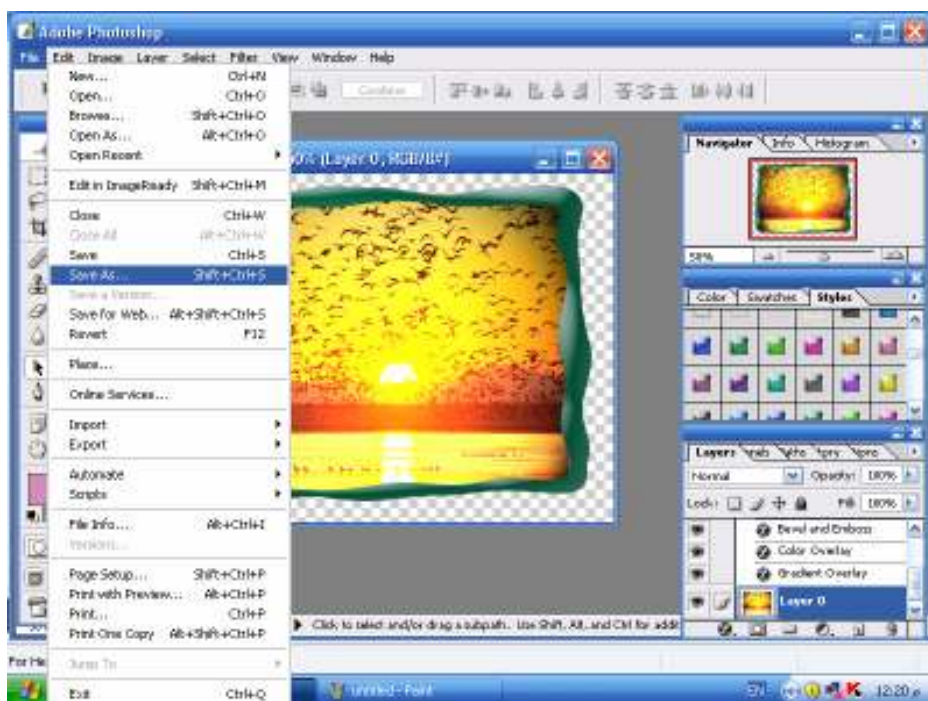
Adobe Photoshop

File Edit Image Layer Select Filter View Window Help

New... Ctrl+N
Open... Ctrl+O
Browse... Shift+Ctrl+O
Open As... Alt+Ctrl+O
Open Recent
Edit in ImageReady Shift+Ctrl+M
Close Ctrl+W
Close All Alt+Ctrl+W
Save Ctrl+S
Save As... Shift+Ctrl+S
Save a Version...
Save for Web... Alt+Shift+Ctrl+S
Revert F12
Place...
Online Services...
Import
Export
Automate
Scripts
File Info... Alt+Ctrl+I
Versions...
Page Setup... Shift+Ctrl+P
Print with Preview... Alt+Ctrl+P
Print... Ctrl+P
Print One Copy Alt+Shift+Ctrl+P
Jump To
Exit Ctrl+Q

Combine

0% (Layer 0, RGB/8#)

Navigator Info Histogram
50%

Color Swatches Styles

Layers Channels Paths History Actions
Normal Opacity: 100%
Lock: Fill: 100%
Bevel and Emboss
Color Overlay
Gradient Overlay
Layer 0

Click to select and/or drag a subpath. Use Shift, Alt, and Ctrl for addi

For He

Untitled - Paint

EN 12:20